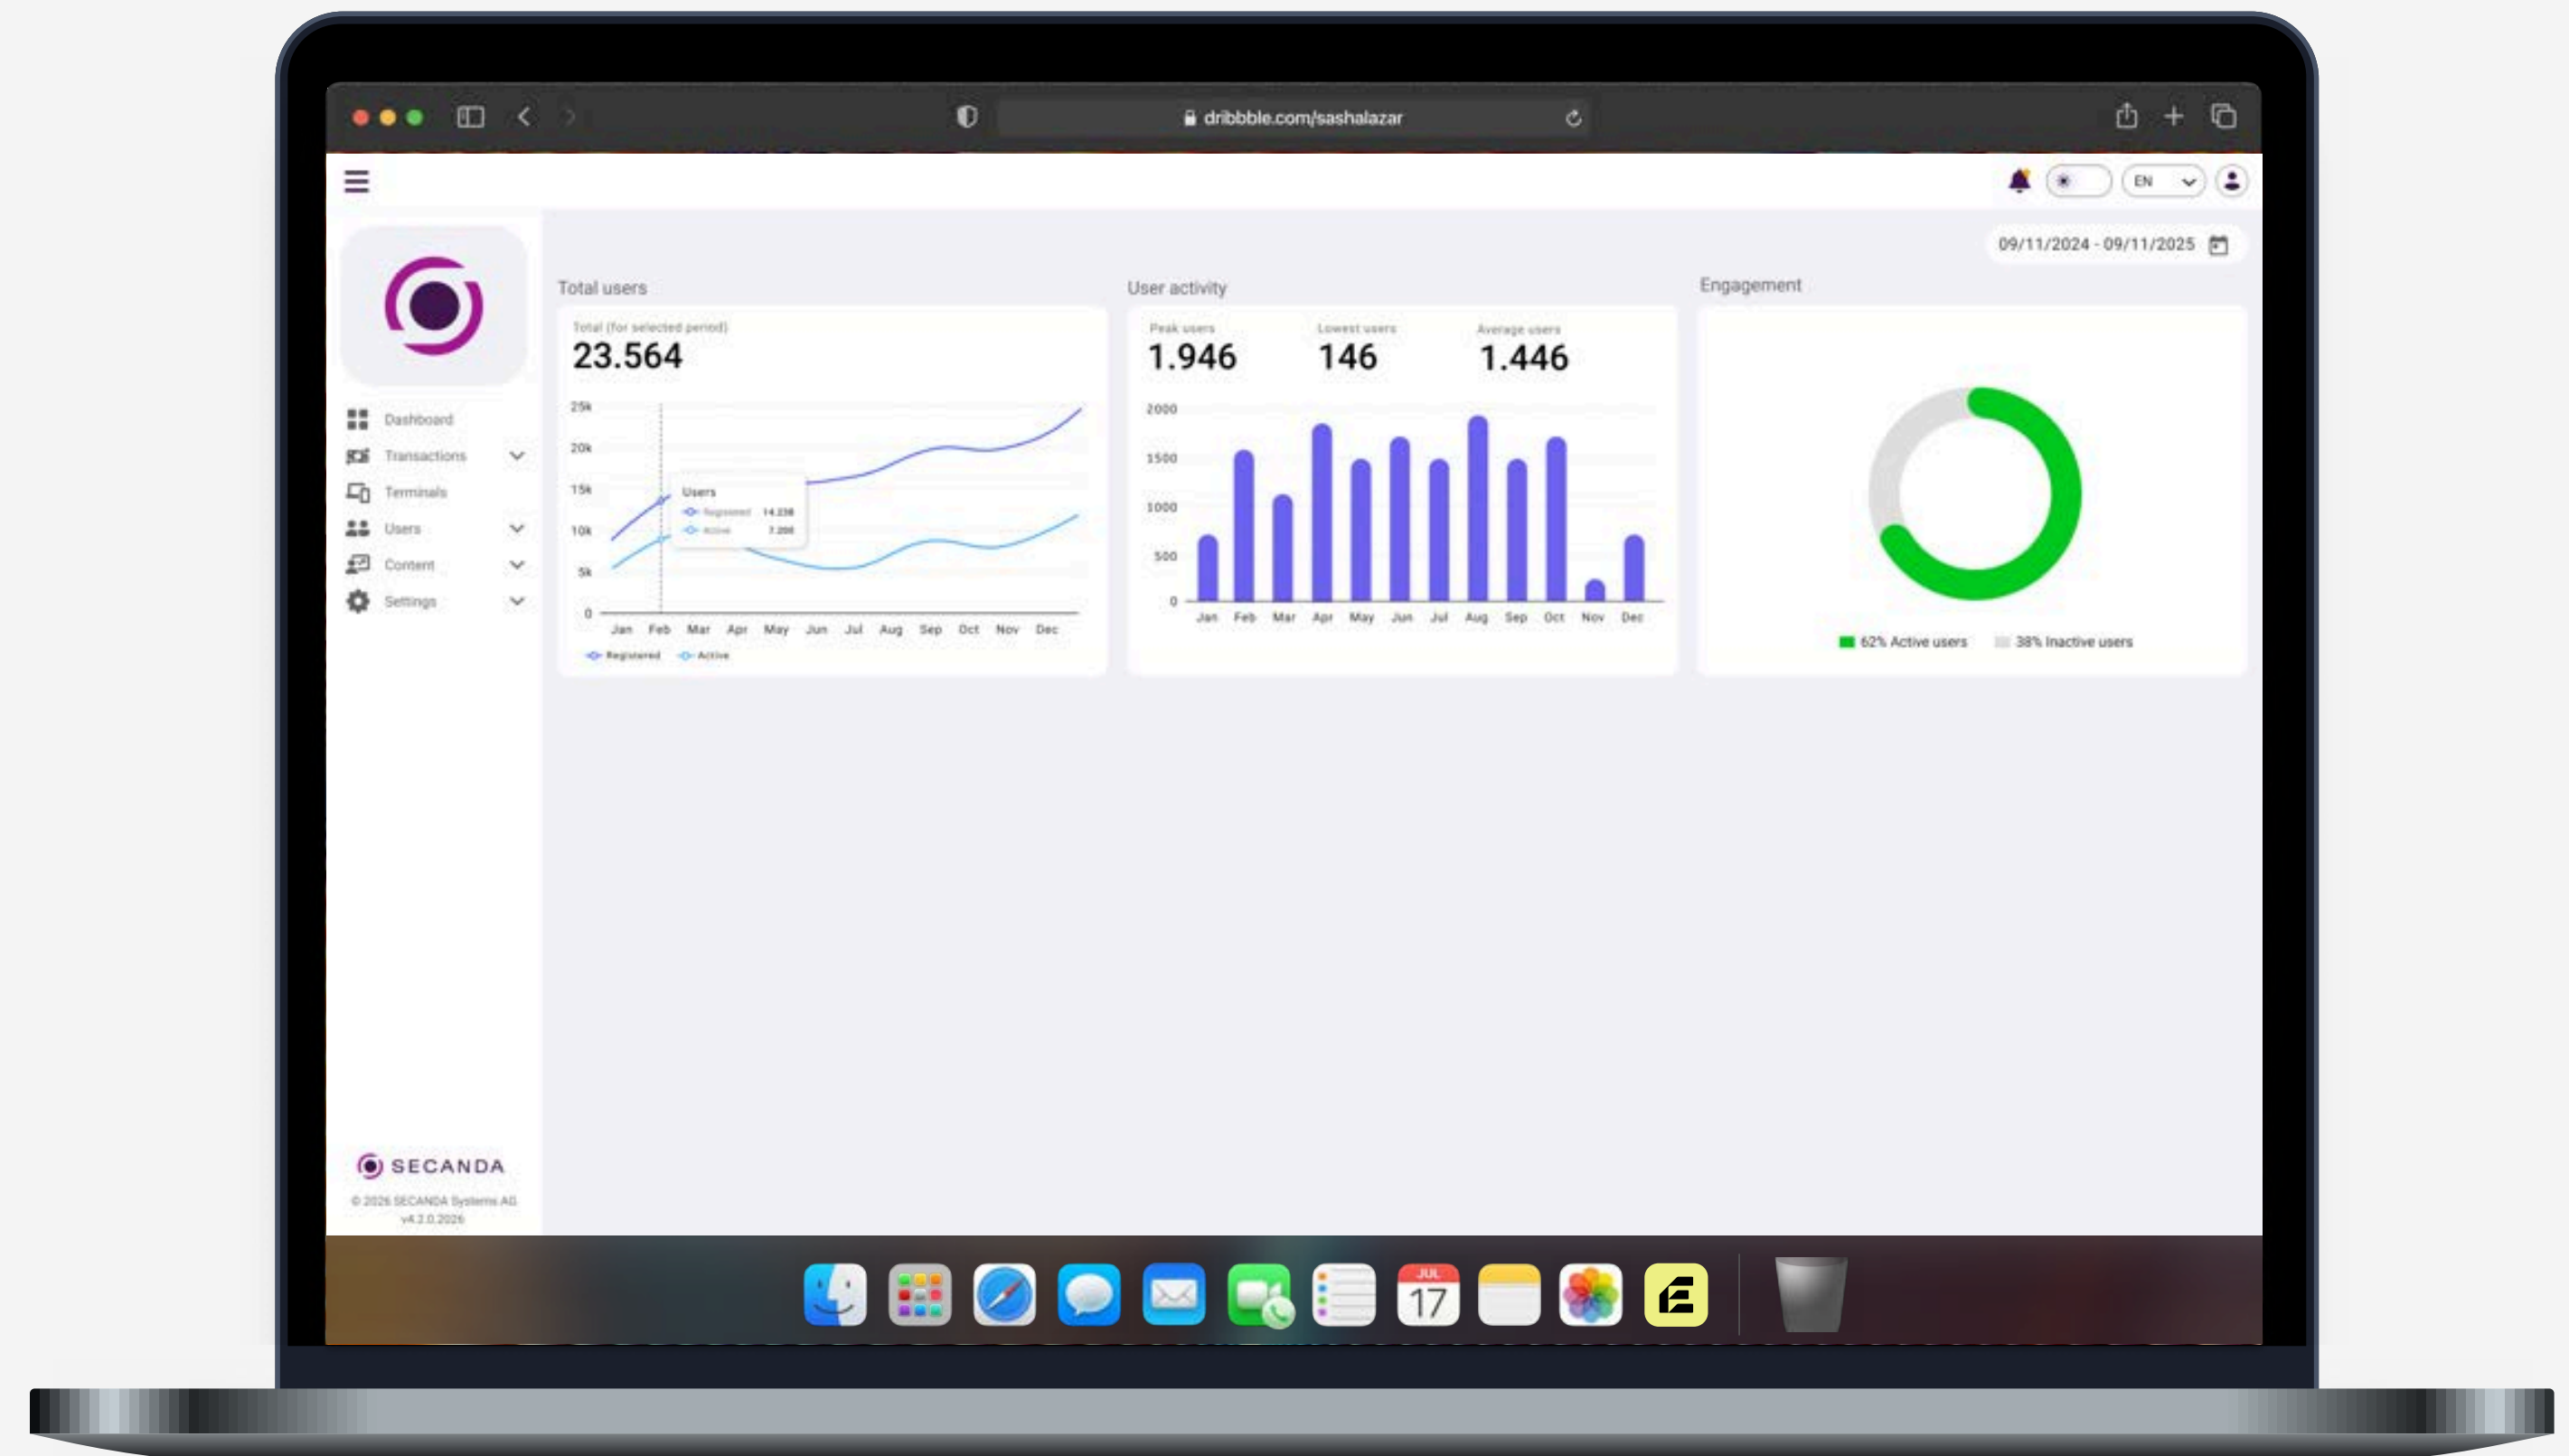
dribbble.com/sashalazar

EN

09/11/2024 - 09/11/2025

Dashboard
Transactions
Terminals
Users
Content
Settings

Total users

Total (for selected period)
23.564

25k
20k
15k
10k
5k
0

Users
Registered 14.238
Active 7.200

Jan Feb Mar Apr May Jun Jul Aug Sep Oct Nov Dec

Registered Active

User activity

Peak users
1.946

Lowest users
146

Average users
1.446

2000
1500
1000
500
0

Jan Feb Mar Apr May Jun Jul Aug Sep Oct Nov Dec

Engagement

62% Active users 38% Inactive users

SECANDA

© 2026 SECANDA Systems AG
v4.2.0.2026

JUL
17